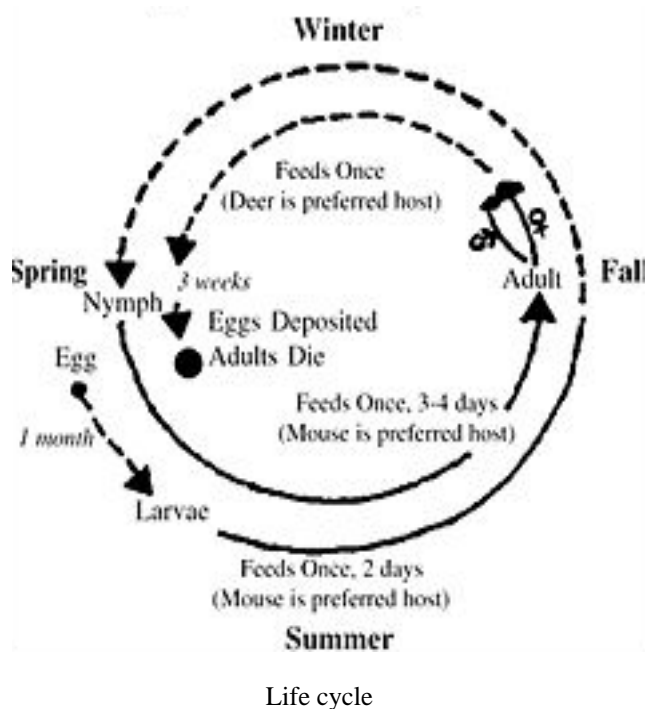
Winter

Feeds Once
(Deer is preferred host)

Spring

3 weeks

Nymph

Eggs Deposited

Adults Die

Adult

Fall

Egg

1 month

Feeds Once, 3-4 days
(Mouse is preferred host)

Larvae

Feeds Once, 2 days
(Mouse is preferred host)

Summer

Life cycle